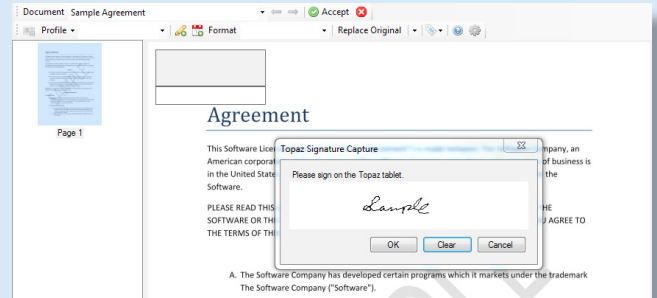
Document Sample Agreement
Accept
Profile
Format
Replace Original

Page 1

Agreement

This Software Lice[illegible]mpany, an American corporat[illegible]of business is in the United State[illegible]the Software.

PLEASE READ THIS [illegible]HE SOFTWARE OR TH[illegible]U AGREE TO THE TERMS OF TH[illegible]

Topaz Signature Capture
Please sign on the Topaz tablet.
Sample
OK
Clear
Cancel

A. The Software Company has developed certain programs which it markets under the trademark The Software Company ("Software").